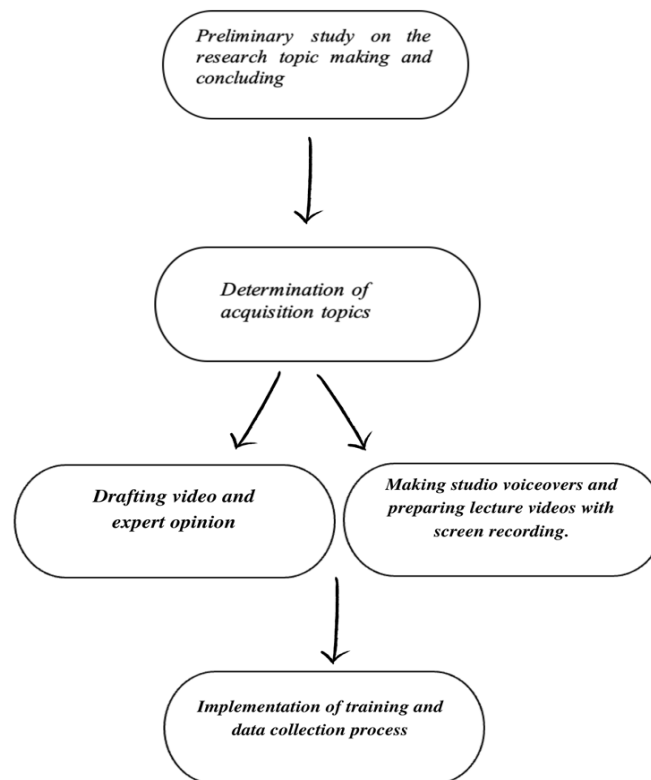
Preliminary study on the research topic making and concluding

Determination of acquisition topics

Drafting video and expert opinion

Making studio voiceovers and preparing lecture videos with screen recording.

Implementation of training and data collection process